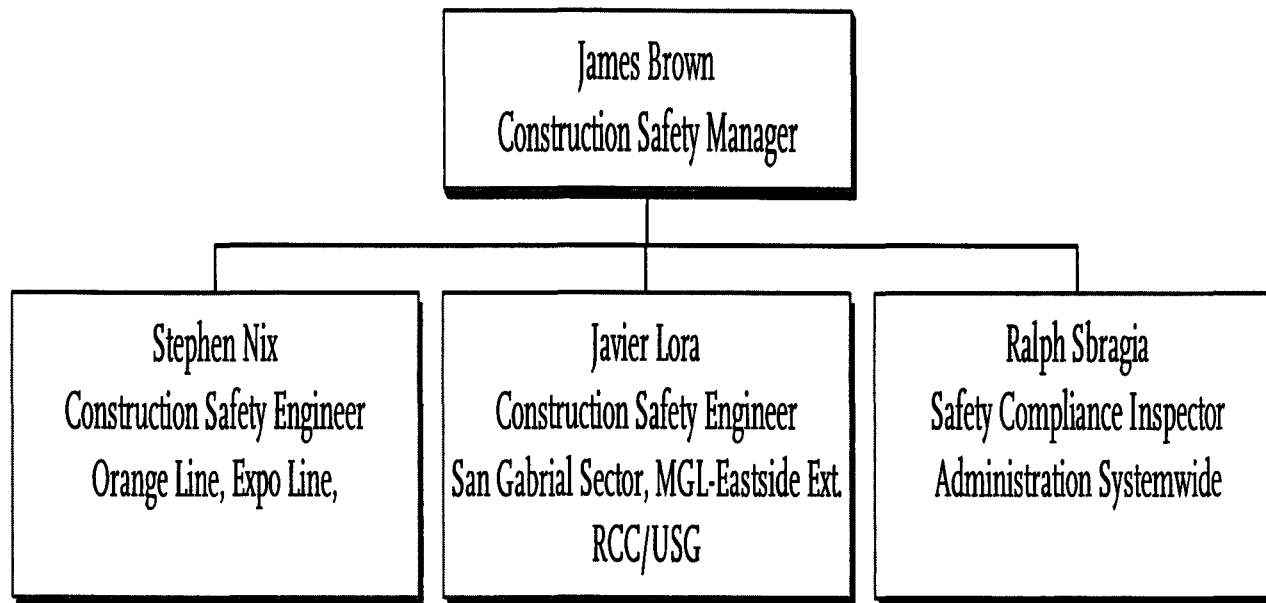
James Brown
Construction Safety Manager

Stephen Nix
Construction Safety Engineer
Orange Line, Expo Line,

Javier Lora
Construction Safety Engineer
San Gabrial Sector, MGL-Eastside Ext.
RCC/USG

Ralph Sbragia
Safety Compliance Inspector
Administration Systemwide